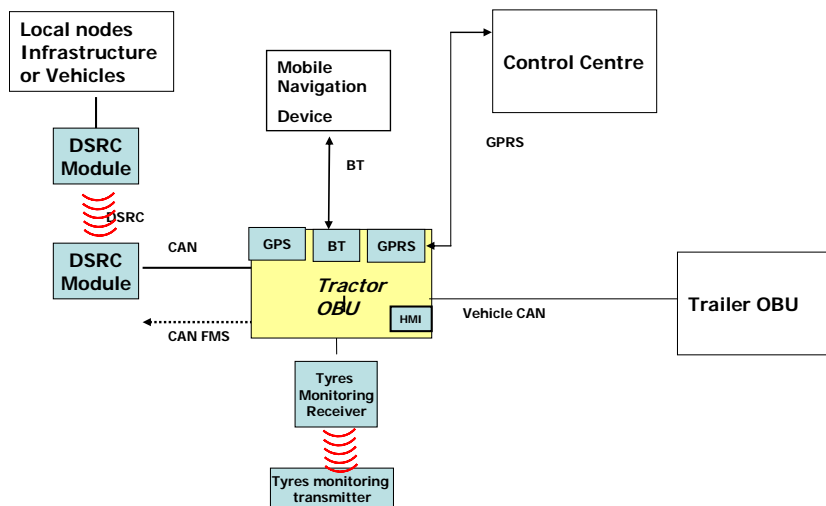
Local nodes
Infrastructure
or Vehicles

Mobile
Navigation
Device

Control Centre

DSRC
Module

DSRC

DSRC
Module

BT

GPRS

CAN

GPS

BT

GPRS

Tractor
OBU

HMI

Vehicle CAN

Trailer OBU

CAN FMS

Tyres
Monitoring
Receiver

Tyres monitoring
transmitter